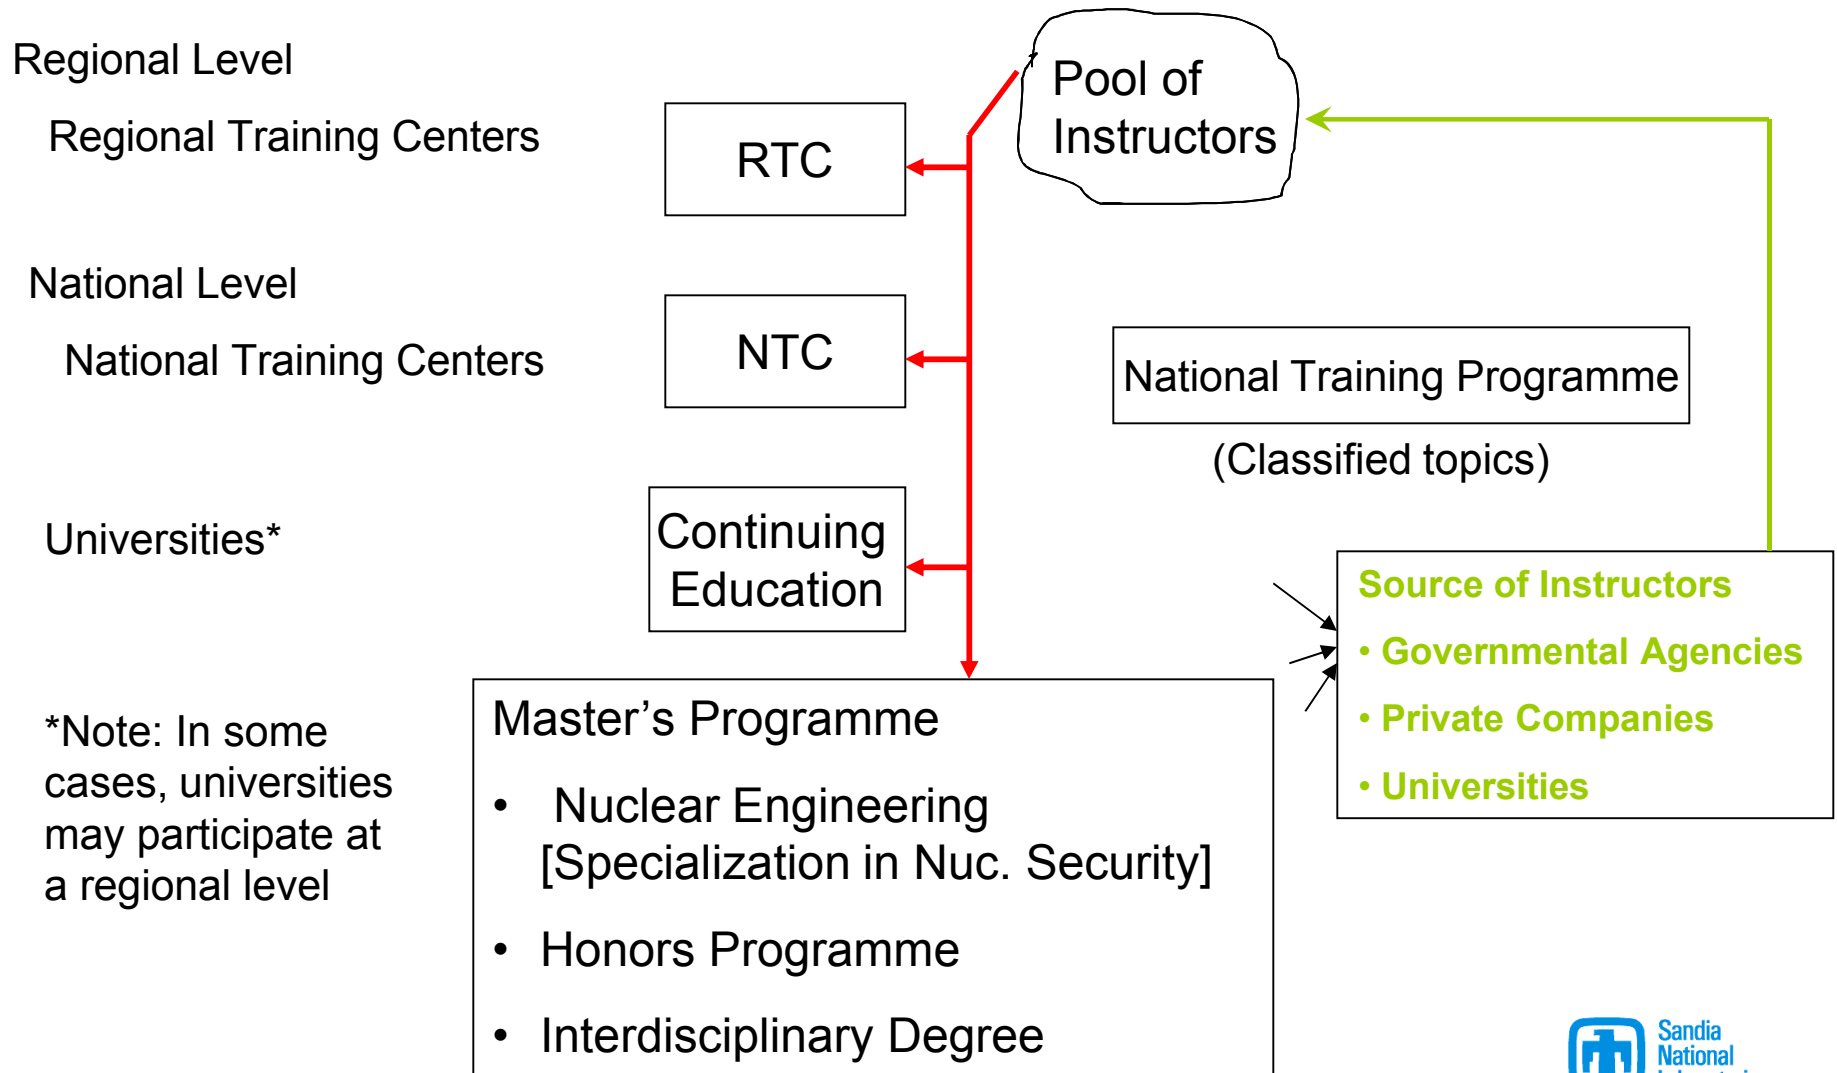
Regional Level

Regional Training Centers

RTC

Pool of Instructors

National Level

National Training Centers

NTC

National Training Programme

(Classified topics)

Universities*

Continuing Education

Source of Instructors

• Governmental Agencies

• Private Companies

• Universities

*Note: In some cases, universities may participate at a regional level

Master's Programme

• Nuclear Engineering [Specialization in Nuc. Security]

• Honors Programme

• Interdisciplinary Degree

Sandia National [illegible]